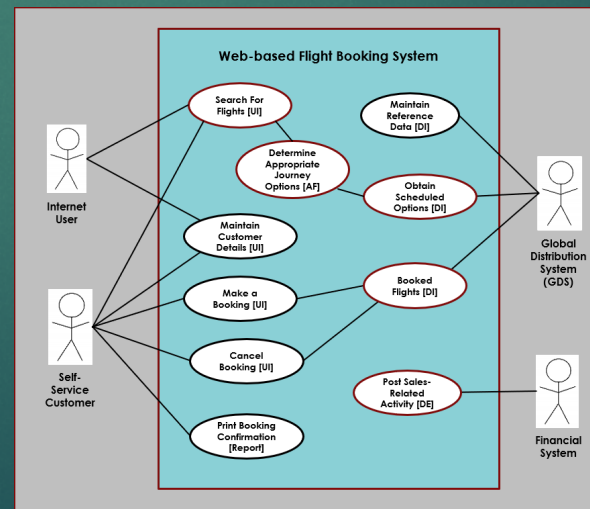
Web-based Flight Booking System

Internet User

Self-Service Customer

Search For Flights [UI]

Determine Appropriate Journey Options [AF]

Maintain Customer Details [UI]

Make a Booking [UI]

Cancel Booking [UI]

Print Booking Confirmation [Report]

Maintain Reference Data [DI]

Obtain Scheduled Options [DI]

Booked Flights [DI]

Post Sales-Related Activity [DE]

Global Distribution System (GDS)

Financial System